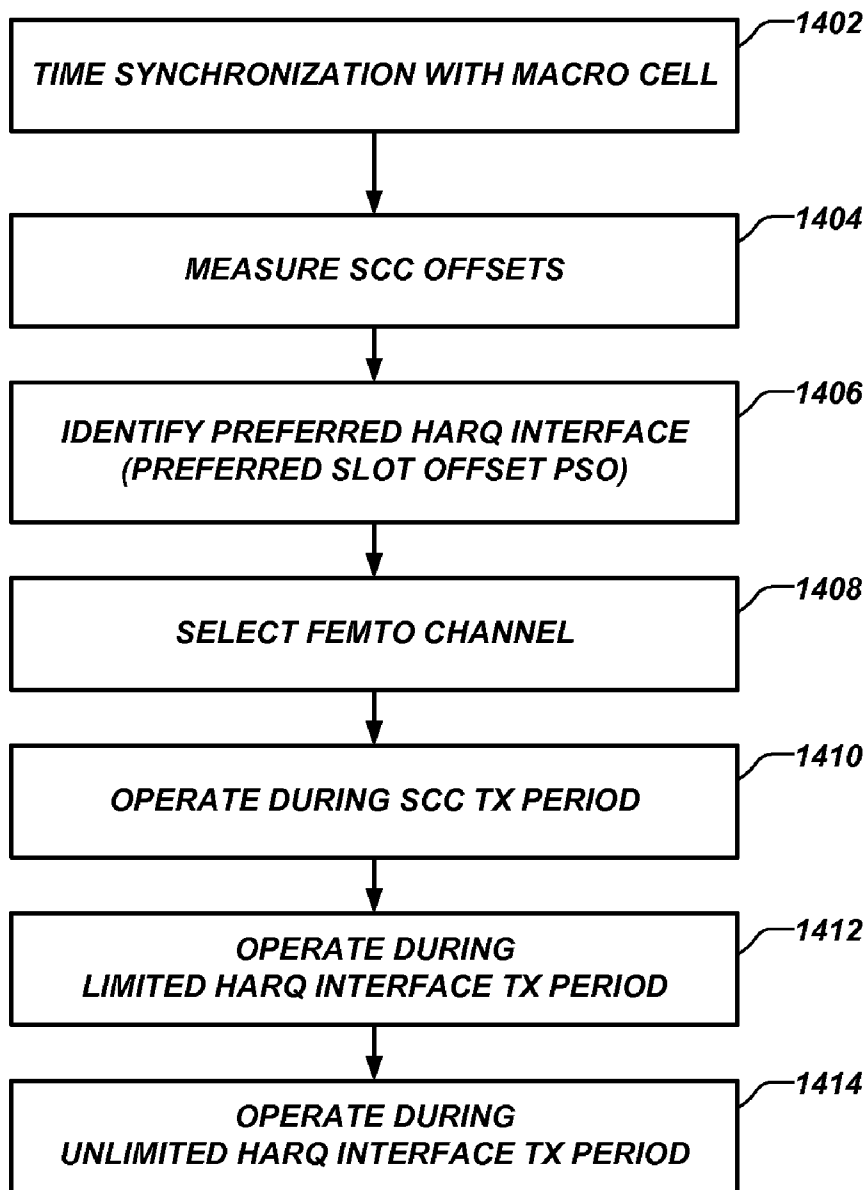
1402
TIME SYNCHRONIZATION WITH MACRO CELL

1404
MEASURE SCC OFFSETS

1406
IDENTIFY PREFERRED HARQ INTERFACE (PREFERRED SLOT OFFSET PSO)

1408
SELECT FEMTO CHANNEL

1410
OPERATE DURING SCC TX PERIOD

1412
OPERATE DURING LIMITED HARQ INTERFACE TX PERIOD

1414
OPERATE DURING UNLIMITED HARQ INTERFACE TX PERIOD